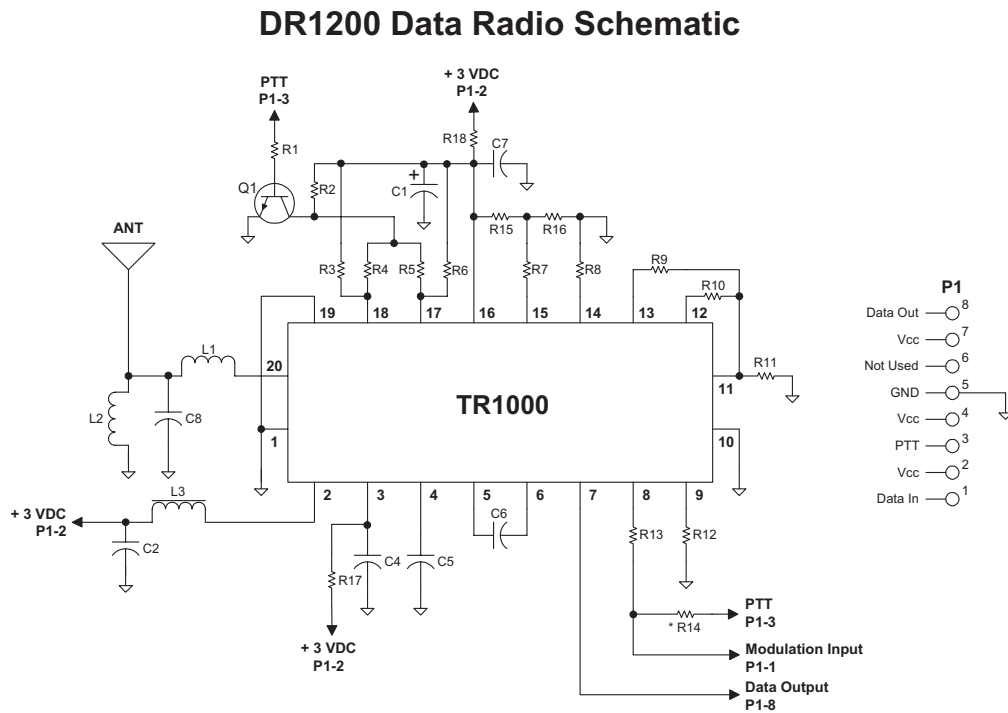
DR1200 Data Radio Schematic

PTT
P1-3

+ 3 VDC
P1-2

R18
C7
R1
R2
C1
+
Q1
R15
R16
ANT
R3
R4
R5
R6
R7
R8
R9
R10
19
18
17
16
15
14
13
12
L1
20
11
R11
TR1000
L2
C8
1
10
2
3
4
5
6
7
8
9
+ 3 VDC
P1-2
L3
C6
C2
R13
R12
R17
C4
C5
PTT
P1-3
* R14
+ 3 VDC
P1-2
Modulation Input
P1-1
Data Output
P1-8

P1
Data Out 8
Vcc 7
Not Used 6
GND 5
Vcc 4
PTT 3
Vcc 2
Data In 1